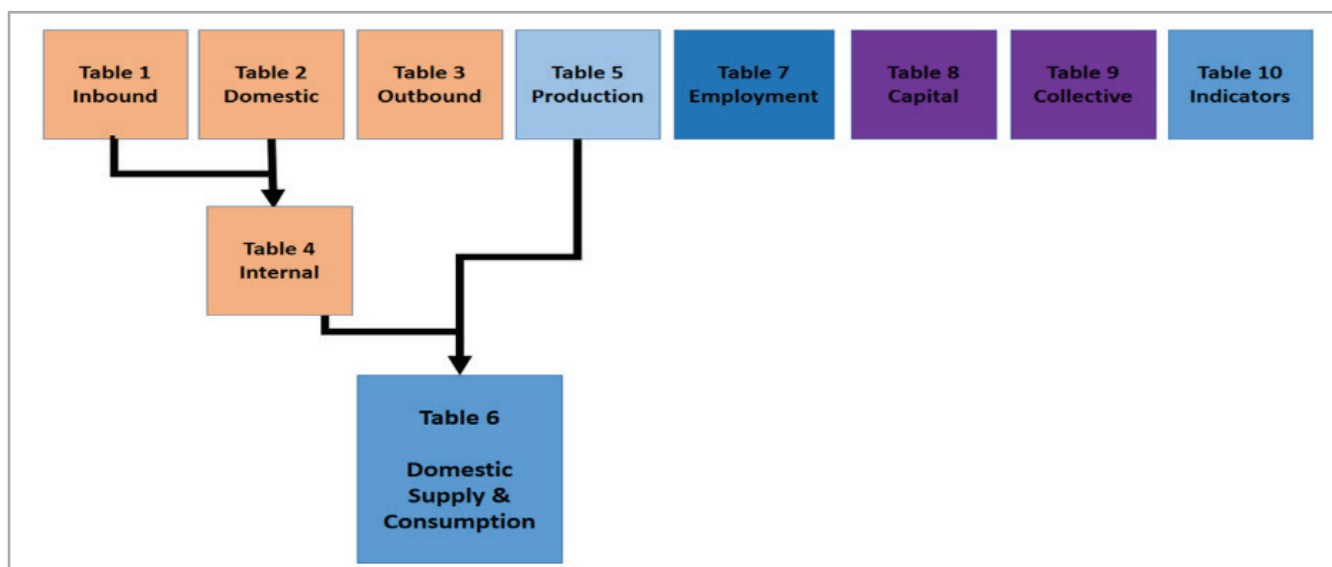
Table 1
Inbound

Table 2
Domestic

Table 3
Outbound

Table 5
Production

Table 7
Employment

Table 8
Capital

Table 9
Collective

Table 10
Indicators

Table 4
Internal

Table 6

Domestic
Supply &
Consumption